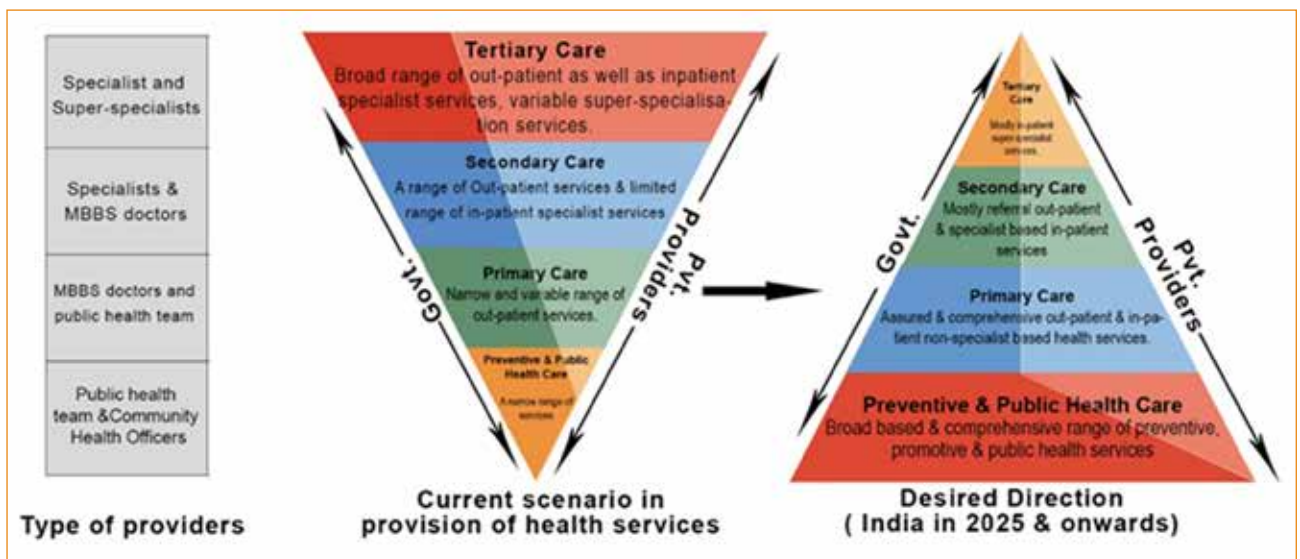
Specialist and Super-specialists

Specialists & MBBS doctors

MBBS doctors and public health team

Public health team &Community Health Officers

Type of providers

Tertiary Care
Broad range of out-patient as well as inpatient specialist services, variable super-specialisation services.

Secondary Care
A range of Out-patient services & limited range of in-patient specialist services

Primary Care
Narrow and variable range of out-patient services.

Preventive & Public Health Care
A narrow range of services

Govt.

Pvt. Providers

Current scenario in provision of health services

Tertiary Care
Mostly in-patient super-specialist services.

Secondary Care
Mostly referral out-patient & specialist based in-patient services

Primary Care
Assured & comprehensive out-patient & in-patient non-specialist based health services.

Preventive & Public Health Care
Broad based & comprehensive range of preventive, promotive & public health services

Govt.

Pvt. Providers

Desired Direction
( India in 2025 & onwards)